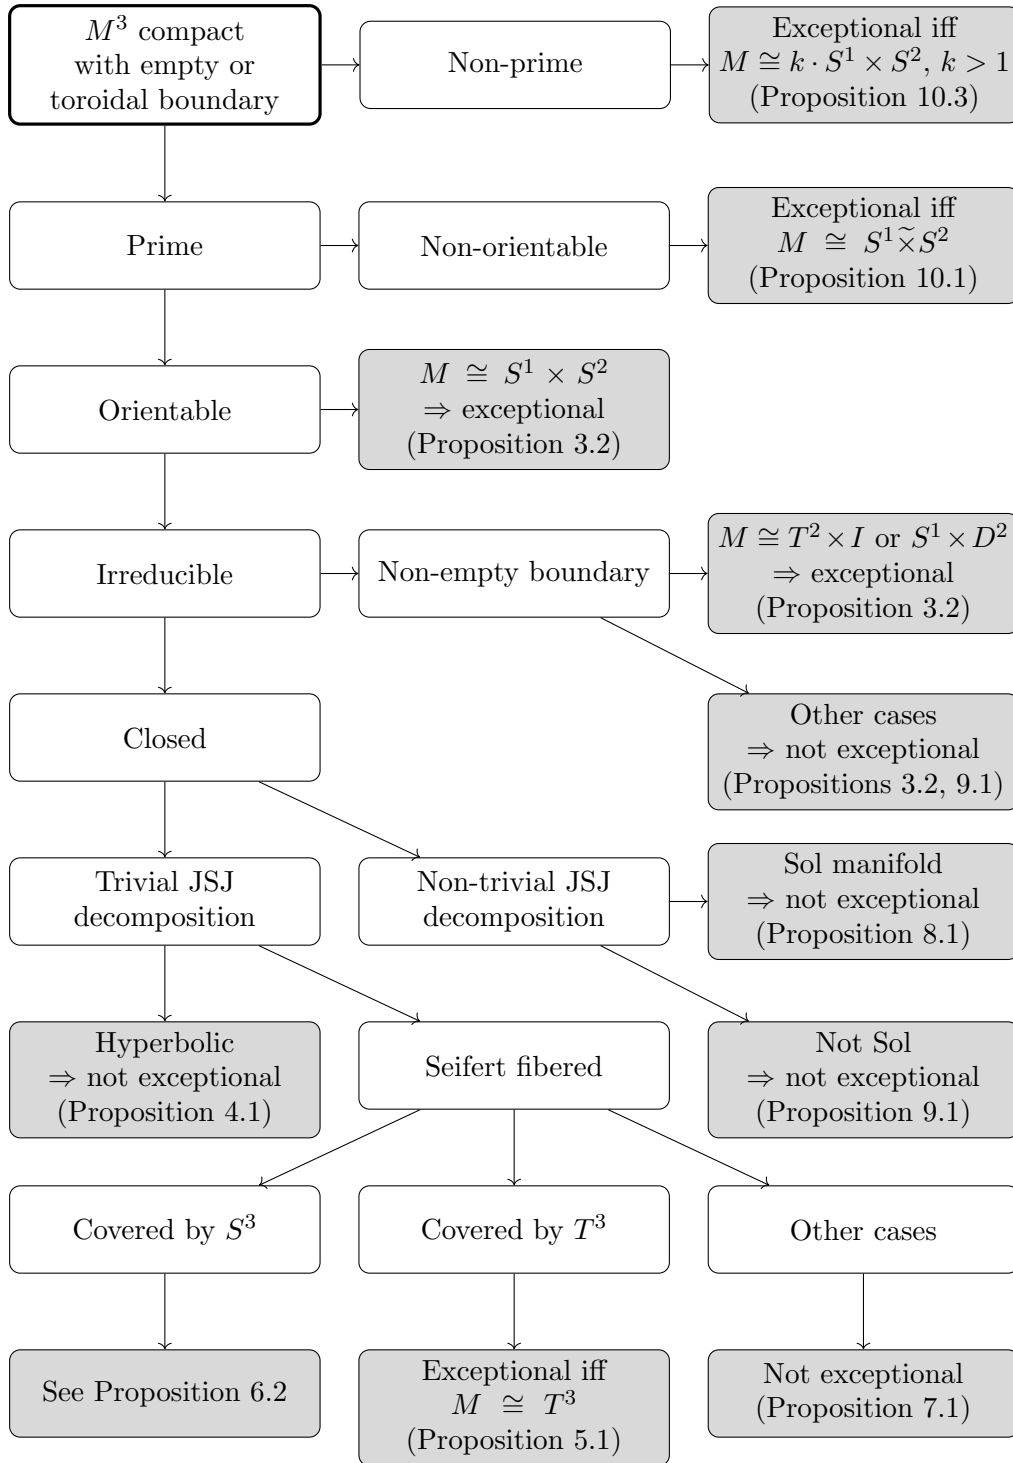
$M^3$ compact with empty or toroidal boundary

Non-prime

Exceptional iff $M \cong k \cdot S^1 \times S^2$, $k > 1$ (Proposition 10.3)

Prime

Non-orientable

Exceptional iff $M \cong S^1 \widetilde{\times} S^2$ (Proposition 10.1)

Orientable

$M \cong S^1 \times S^2$ $\Rightarrow$ exceptional (Proposition 3.2)

Irreducible

Non-empty boundary

$M \cong T^2 \times I$ or $S^1 \times D^2$ $\Rightarrow$ exceptional (Proposition 3.2)

Other cases $\Rightarrow$ not exceptional (Propositions 3.2, 9.1)

Closed

Trivial JSJ decomposition

Non-trivial JSJ decomposition

Sol manifold $\Rightarrow$ not exceptional (Proposition 8.1)

Hyperbolic $\Rightarrow$ not exceptional (Proposition 4.1)

Seifert fibered

Not Sol $\Rightarrow$ not exceptional (Proposition 9.1)

Covered by $S^3$

Covered by $T^3$

Other cases

See Proposition 6.2

Exceptional iff $M \cong T^3$ (Proposition 5.1)

Not exceptional (Proposition 7.1)